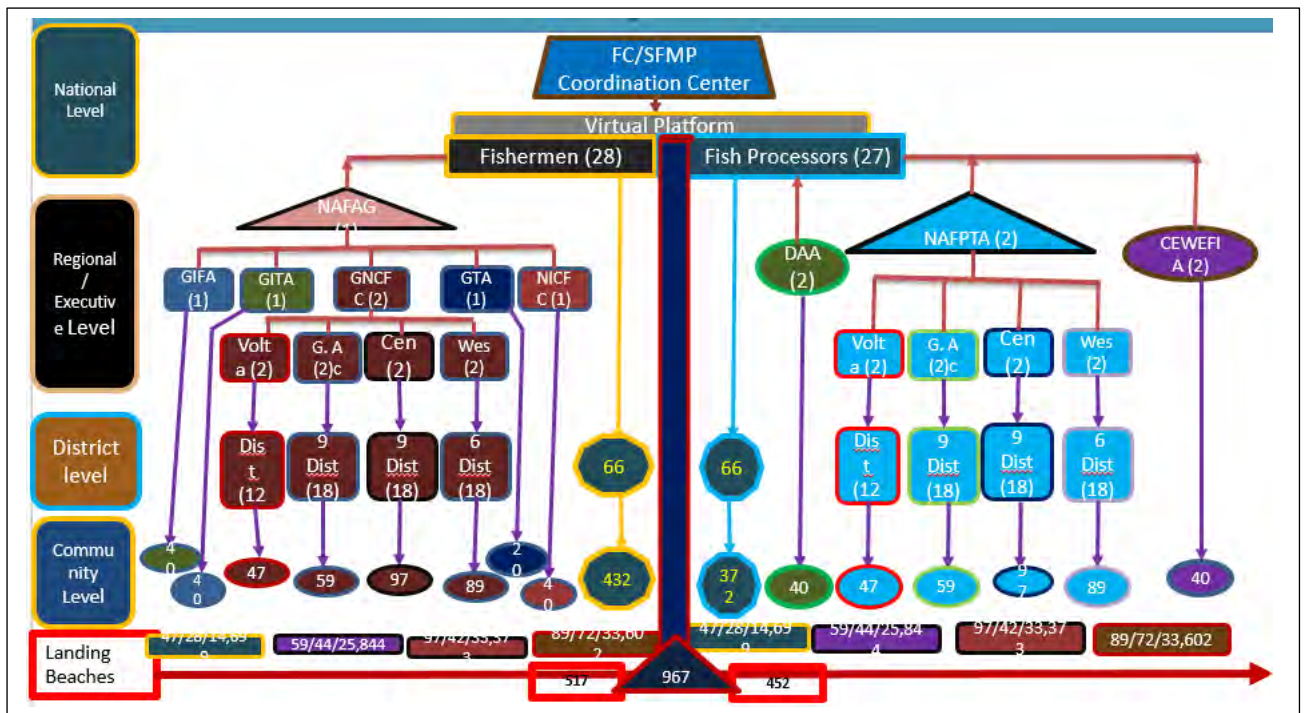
National Level

FC/SFMP Coordination Center

Virtual Platform

Fishermen (28)

Fish Processors (27)

Regional / Executive Level

NAFAG (1)

GIFA (1)

GITA (1)

GNCFC (2)

GTA (1)

NICFC (1)

Volta (2)

G. A (2)c

Cen (2)

Wes (2)

District level

Dist (12

9 Dist (18)

9 Dist (18)

6 Dist (18)

66

66

DAA (2)

NAFPTA (2)

CEWEFIA (2)

Volta (2)

G. A (2)c

Cen (2)

Wes (2)

Dist (12

9 Dist (18)

9 Dist (18)

6 Dist (18)

Community Level

40

40

47

59

97

89

20

40

432

372

40

47

59

97

89

40

Landing Beaches

47/28/14,699

59/44/25,844

97/42/33,373

89/72/33,602

47/28/14,699

59/44/25,844

97/42/33,373

89/72/33,602

517

967

452